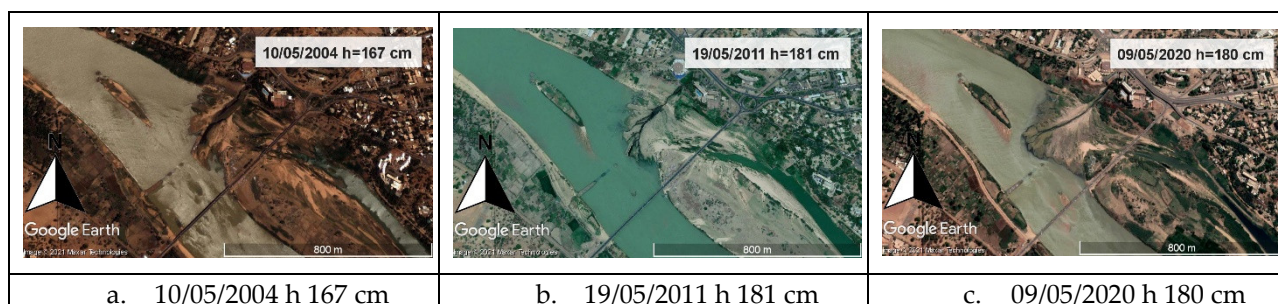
| 10/05/2004 h=167 cm N Google Earth Image © 2021 Maxar Technologies 800 m | 19/05/2011 h=181 cm N Google Earth Image © 2021 Maxar Technologies 800 m | 09/05/2020 h=180 cm N Google Earth Image © 2021 Maxar Technologies 800 m |
|---|---|---|
| a. 10/05/2004 h 167 cm | b. 19/05/2011 h 181 cm | c. 09/05/2020 h 180 cm |